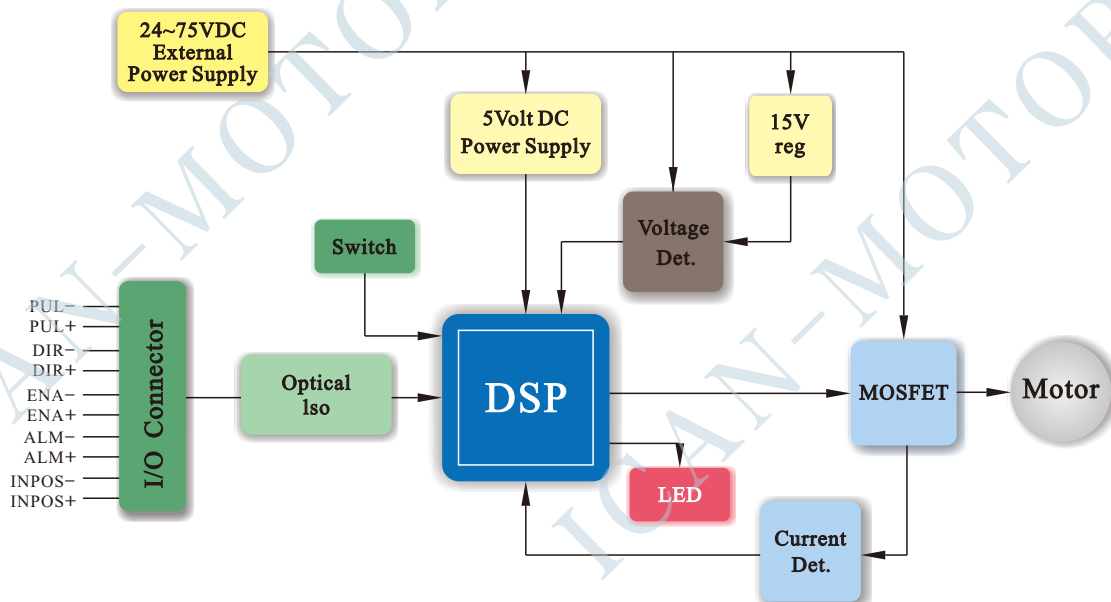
24~75VDC
External
Power Supply

5Volt DC
Power Supply

15V
reg

Voltage
Det.

Switch

PUL−
PUL+
DIR−
DIR+
ENA−
ENA+
ALM−
ALM+
INPOS−
INPOS+

I/O Connector

Optical
Iso

DSP

MOSFET

Motor

LED

Current
Det.

ICAN-MOTOR
ICAN-MOTOR